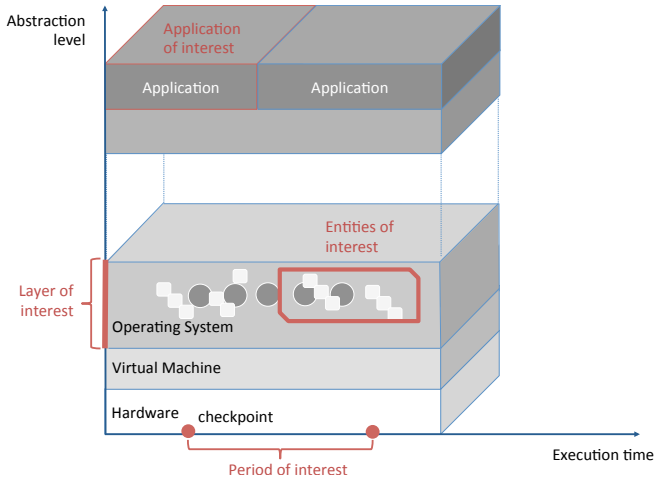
Abstraction level

Application of interest

Application

Application

Entities of interest

Layer of interest

Operating System

Virtual Machine

Hardware

checkpoint

Period of interest

Execution time